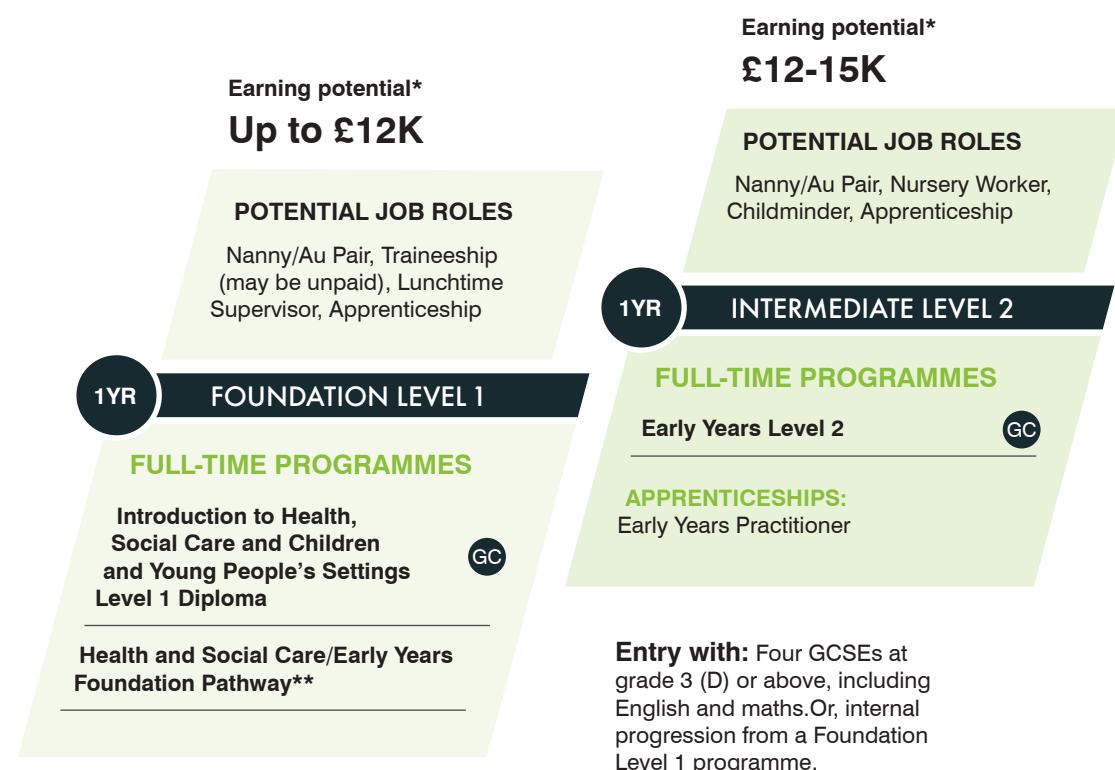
Earning potential*
£12-15K

POTENTIAL JOB ROLES

Nanny/Au Pair, Nursery Worker, Childminder, Apprenticeship

Earning potential*
Up to £12K

POTENTIAL JOB ROLES

Nanny/Au Pair, Traineeship (may be unpaid), Lunchtime Supervisor, Apprenticeship

1YR FOUNDATION LEVEL 1

FULL-TIME PROGRAMMES

Introduction to Health, Social Care and Children and Young People's Settings Level 1 Diploma GC

Health and Social Care/Early Years Foundation Pathway**

1YR INTERMEDIATE LEVEL 2

FULL-TIME PROGRAMMES

Early Years Level 2 GC

APPRENTICESHIPS:
Early Years Practitioner

Entry with: Four GCSEs at grade 3 (D) or above, including English and maths.Or, internal progression from a Foundation Level 1 programme.